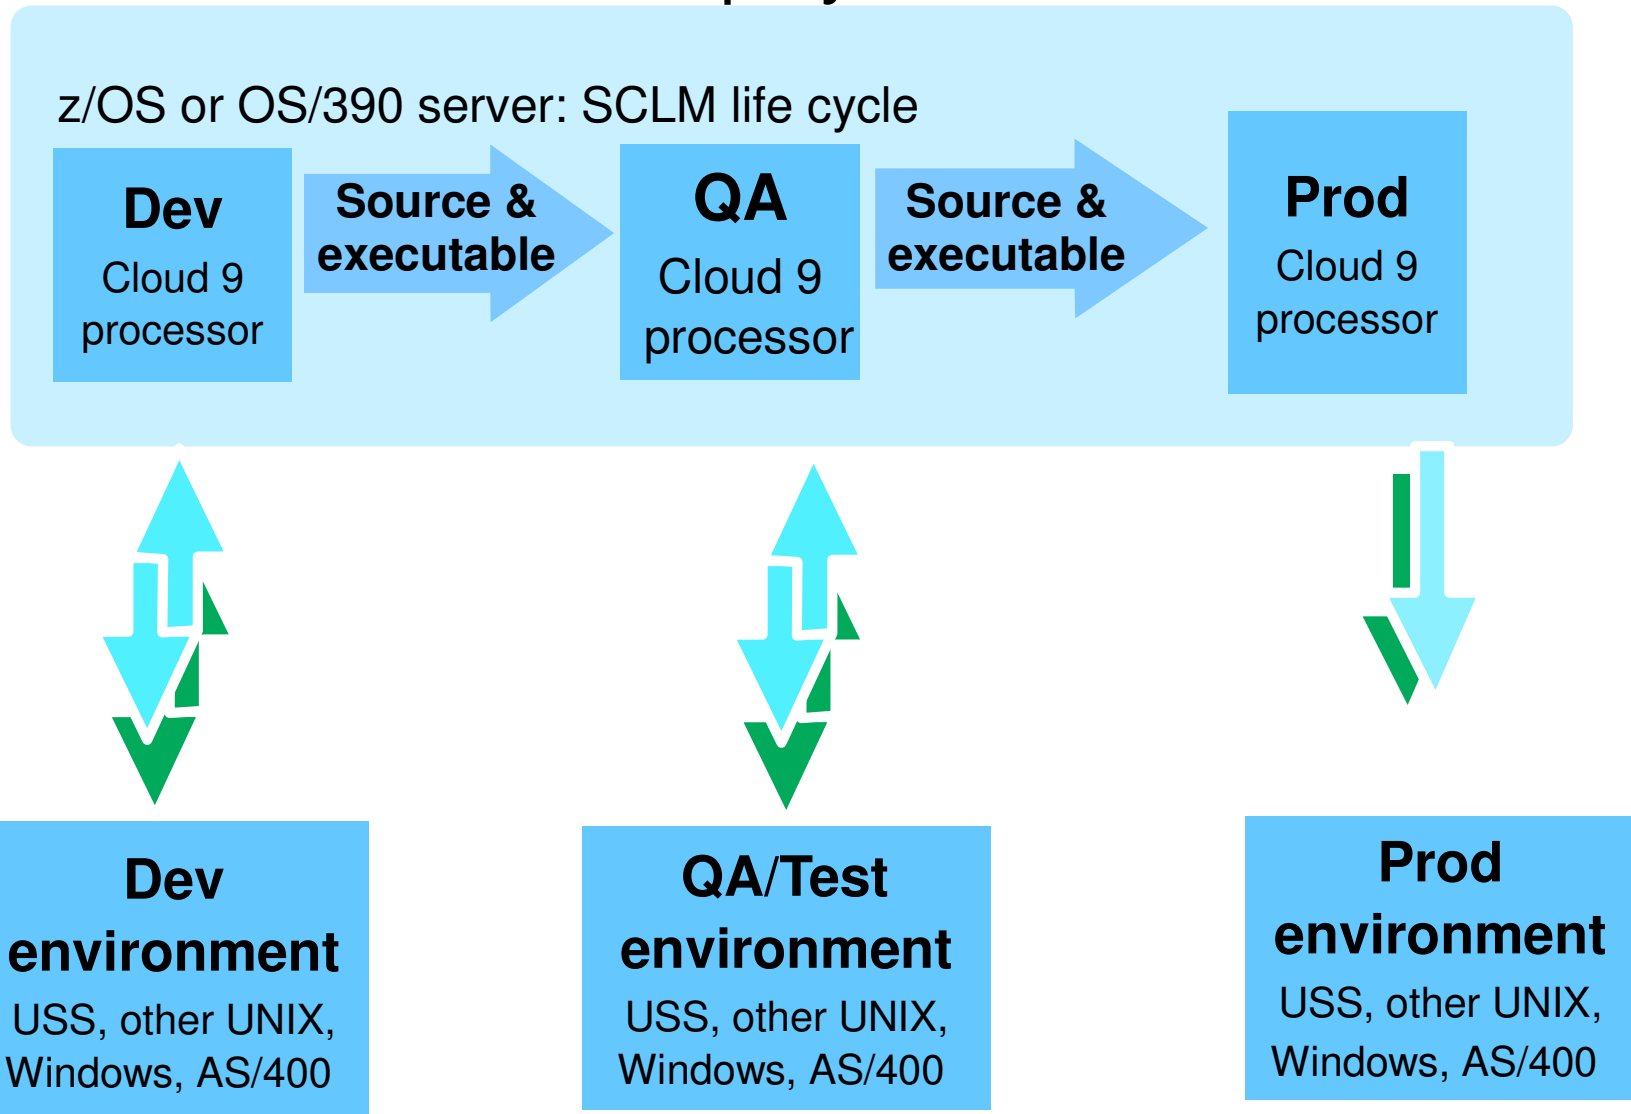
z/OS or OS/390 server: SCLM life cycle

Dev
Cloud 9 processor

Source & executable

QA
Cloud 9 processor

Source & executable

Prod
Cloud 9 processor

Dev environment
USS, other UNIX, Windows, AS/400

QA/Test environment
USS, other UNIX, Windows, AS/400

Prod environment
USS, other UNIX, Windows, AS/400